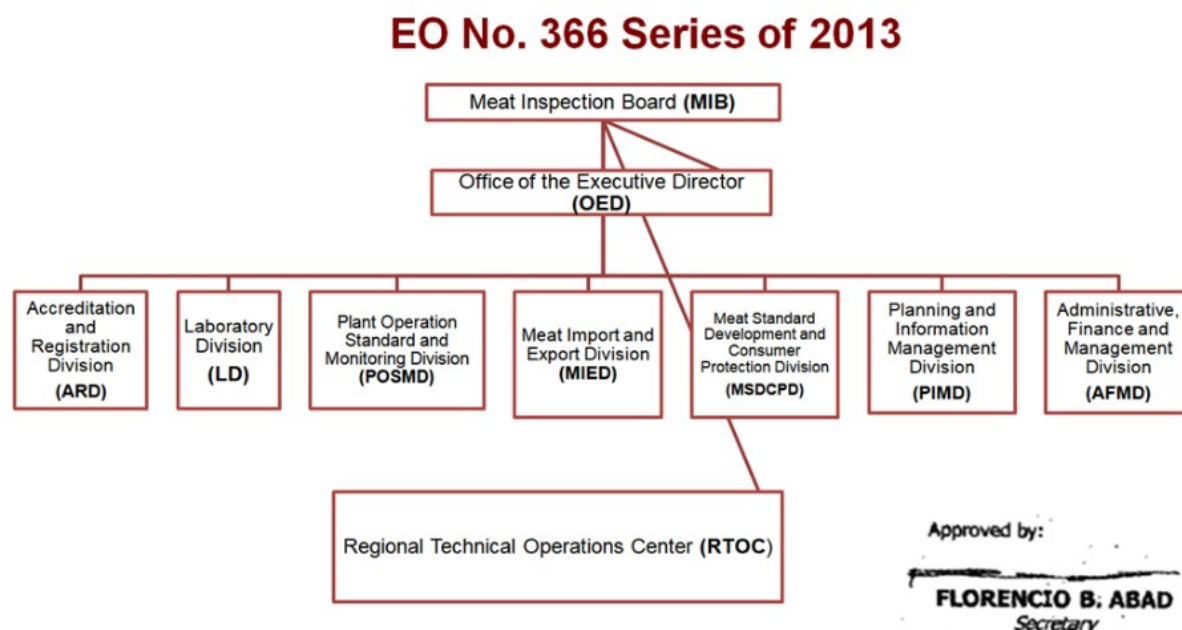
EO No. 366 Series of 2013

Meat Inspection Board (MIB)

Office of the Executive Director (OED)

Accreditation and Registration Division (ARD)

Laboratory Division (LD)

Plant Operation Standard and Monitoring Division (POSMD)

Meat Import and Export Division (MIED)

Meat Standard Development and Consumer Protection Division (MSDCPD)

Planning and Information Management Division (PIMD)

Administrative, Finance and Management Division (AFMD)

Regional Technical Operations Center (RTOC)

Approved by:

FLORENCIO B. ABAD
Secretary